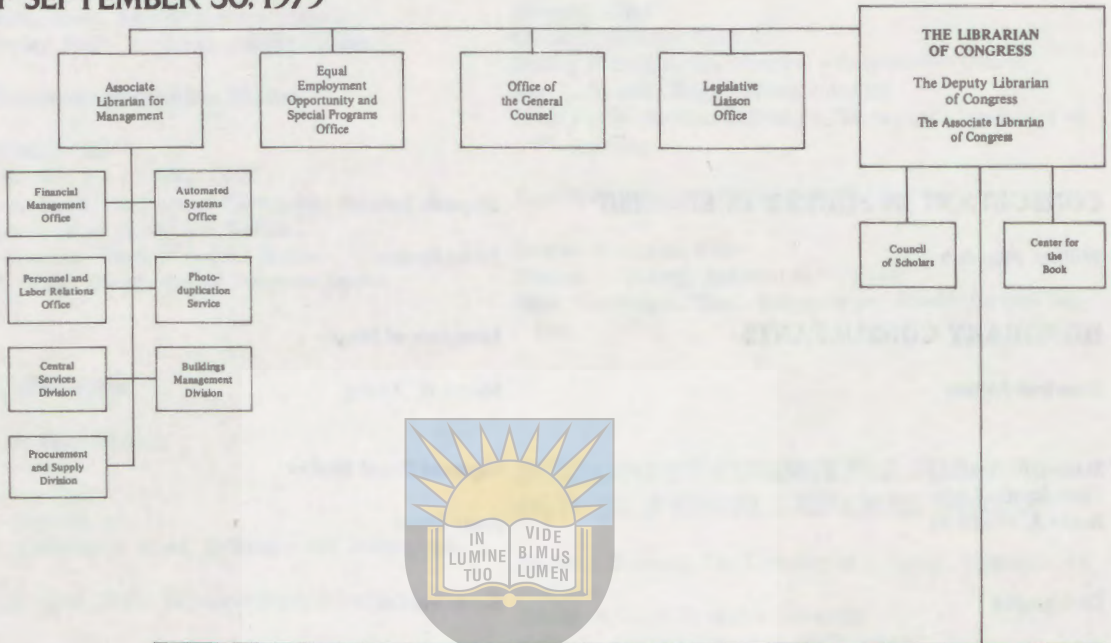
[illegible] SEPTEMBER 30, 1979

Associate Librarian for Management

Equal Employment Opportunity and Special Programs Office

Office of the General Counsel

Legislative Liaison Office

THE LIBRARIAN OF CONGRESS
The Deputy Librarian of Congress
The Associate Librarian of Congress

Financial Management Office

Automated Systems Office

Personnel and Labor Relations Office

Photo-duplication Service

Central Services Division

Buildings Management Division

Procurement and Supply Division

Council of Scholars

Center for the Book

IN LUMINE TUO VIDEBIMUS LUMEN